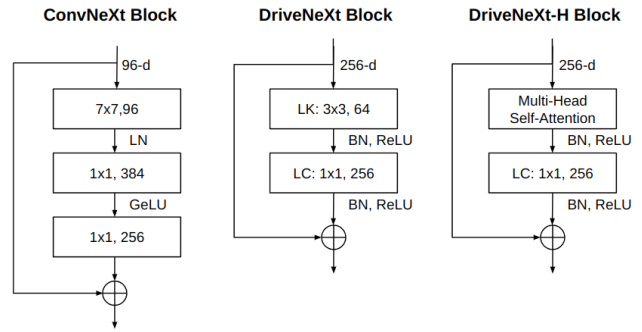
ConvNeXt Block

96-d

7x7,96

LN

1x1, 384

GeLU

1x1, 256

DriveNeXt Block

256-d

LK: 3x3, 64

BN, ReLU

LC: 1x1, 256

BN, ReLU

DriveNeXt-H Block

256-d

Multi-Head Self-Attention

BN, ReLU

LC: 1x1, 256

BN, ReLU